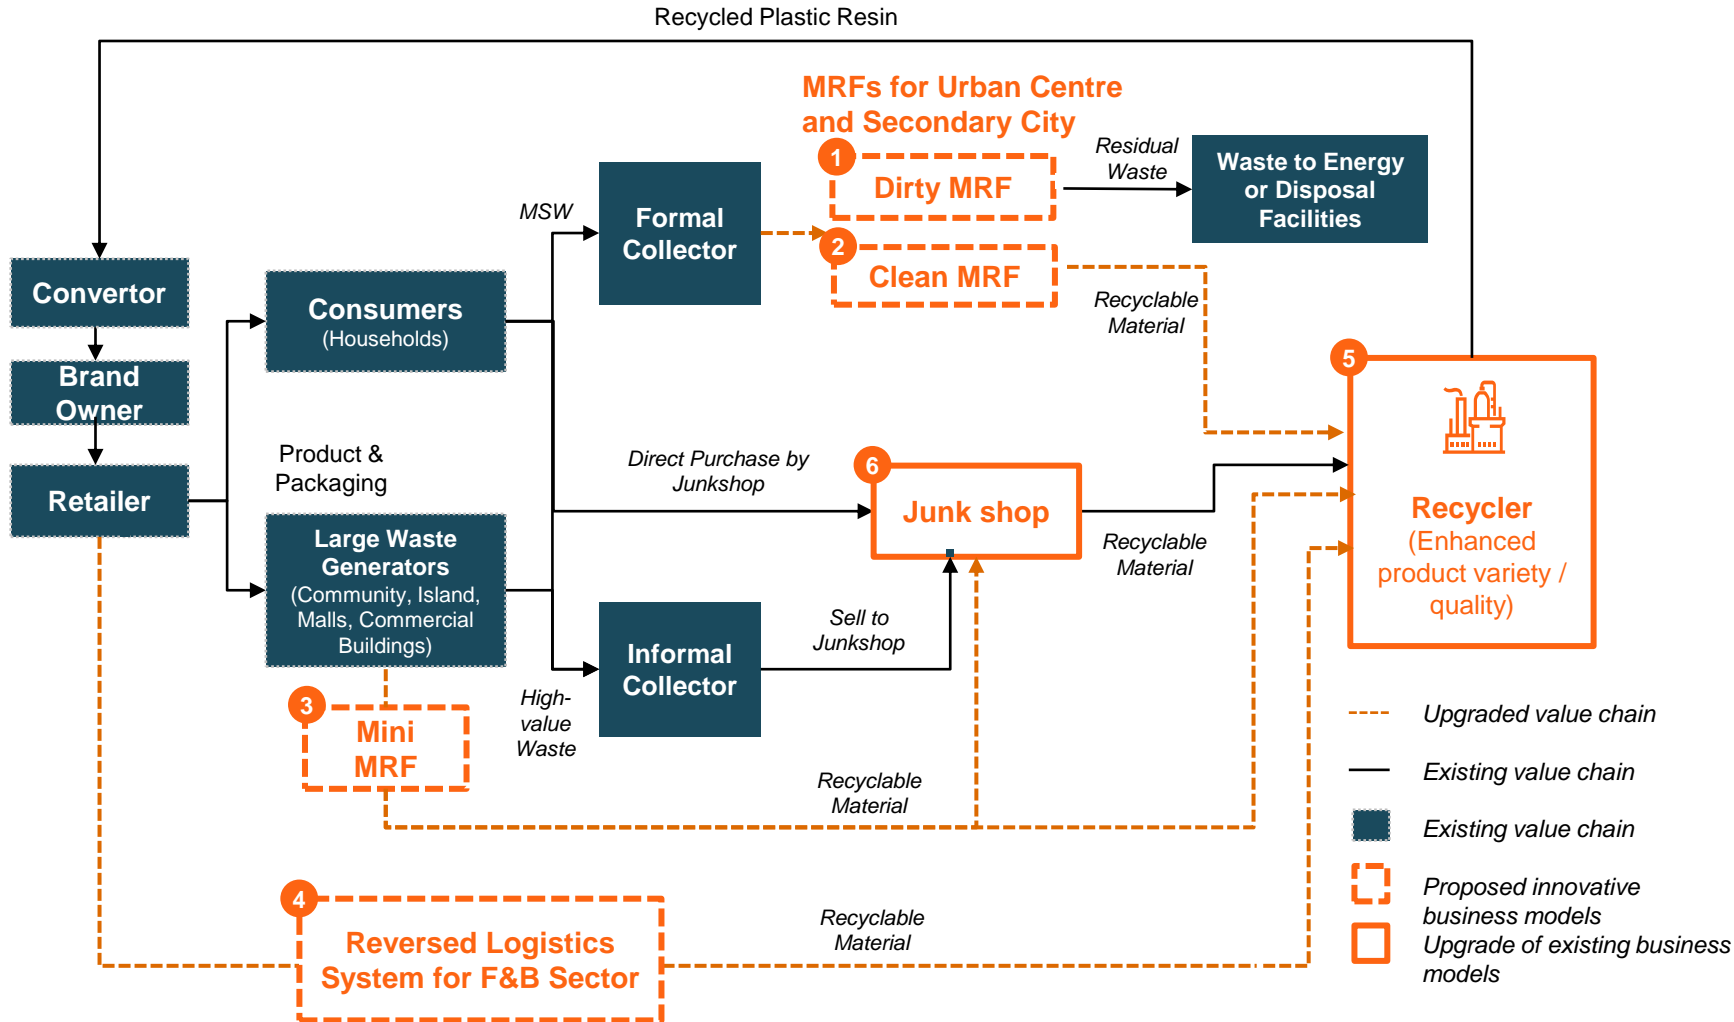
Recycled Plastic Resin

MRFs for Urban Centre and Secondary City

1 Dirty MRF

2 Clean MRF

Residual Waste

Waste to Energy or Disposal Facilities

MSW

Formal Collector

Convertor

Brand Owner

Retailer

Consumers (Households)

Product & Packaging

Large Waste Generators (Community, Island, Malls, Commercial Buildings)

Recyclable Material

5

Recycler (Enhanced product variety / quality)

Direct Purchase by Junkshop

6 Junk shop

Recyclable Material

Sell to Junkshop

Informal Collector

High-value Waste

3 Mini MRF

Recyclable Material

4 Reversed Logistics System for F&B Sector

Recyclable Material

Upgraded value chain

Existing value chain

Existing value chain

Proposed innovative business models

Upgrade of existing business models